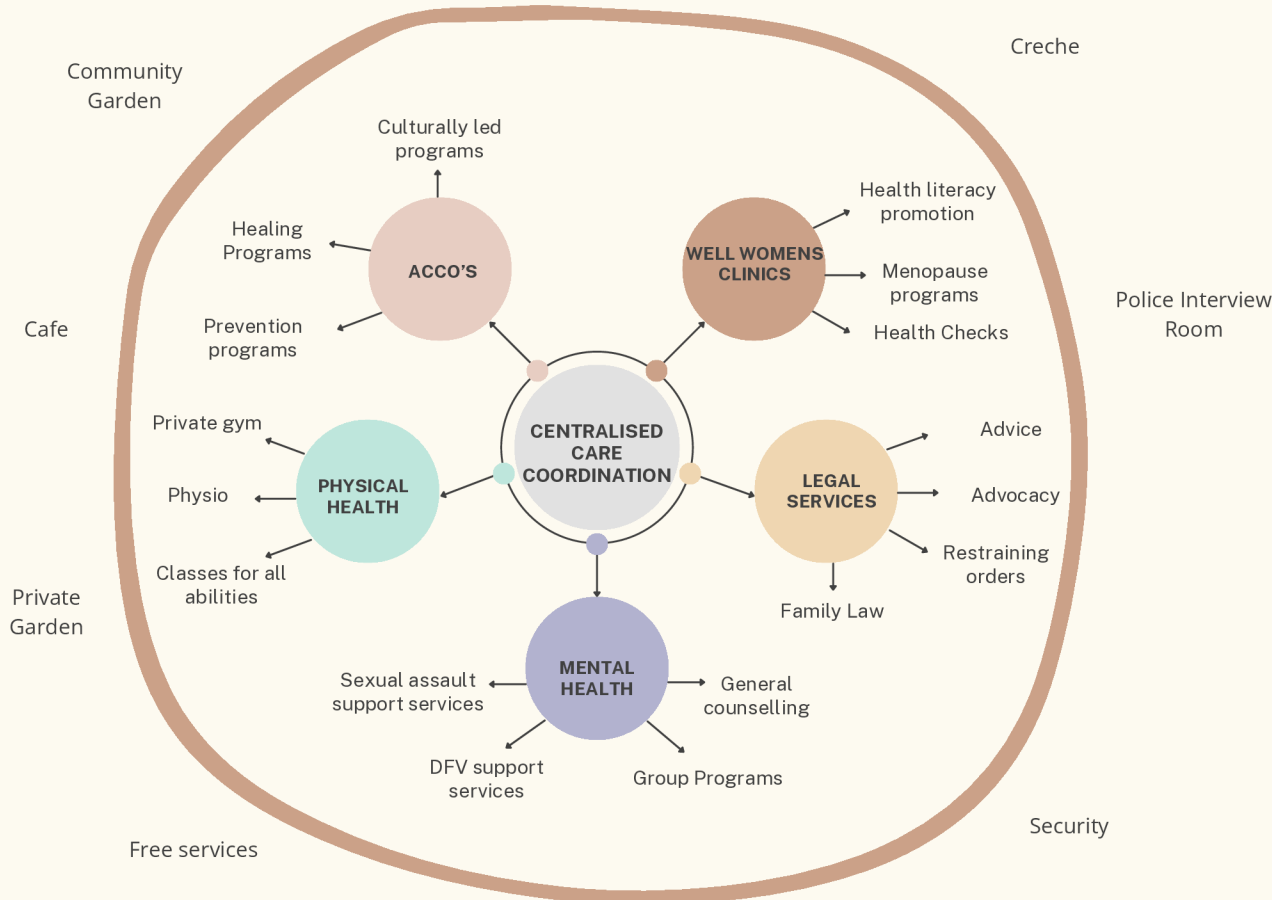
Community Garden

Creche

Culturally led programs

Healing Programs

ACCO'S

Prevention programs

WELL WOMENS CLINICS

Health literacy promotion

Menopause programs

Health Checks

Cafe

Police Interview Room

CENTRALISED CARE COORDINATION

Private gym

Physio

PHYSICAL HEALTH

Classes for all abilities

LEGAL SERVICES

Advice

Advocacy

Restraining orders

Family Law

Private Garden

MENTAL HEALTH

Sexual assault support services

General counselling

DFV support services

Group Programs

Security

Free services